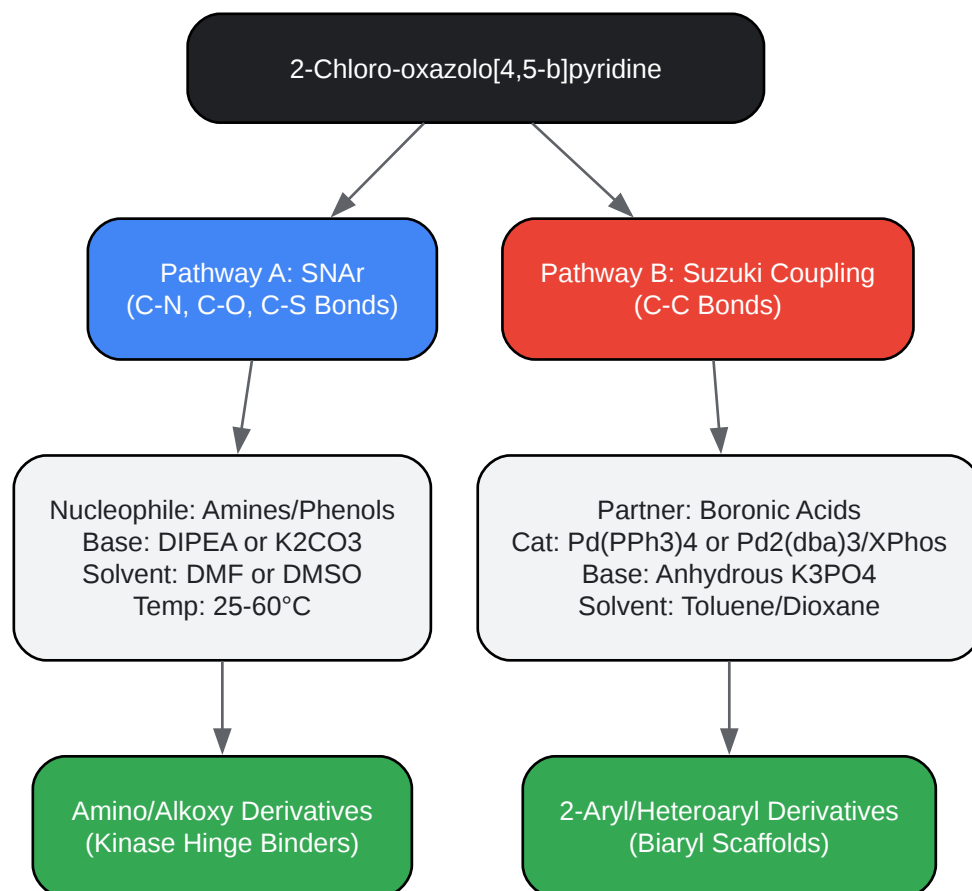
2-Chloro-oxazolo[4,5-b]pyridine

Pathway A: SNAr
(C-N, C-O, C-S Bonds)

Nucleophile: Amines/Phenols
Base: DIPEA or K2CO3
Solvent: DMF or DMSO
Temp: 25-60°C

Amino/Alkoxy Derivatives
(Kinase Hinge Binders)

Pathway B: Suzuki Coupling
(C-C Bonds)

Partner: Boronic Acids
Cat: Pd(PPh3)4 or Pd2(dba)3/XPhos
Base: Anhydrous K3PO4
Solvent: Toluene/Dioxane

2-Aryl/Heteroaryl Derivatives
(Biaryl Scaffolds)